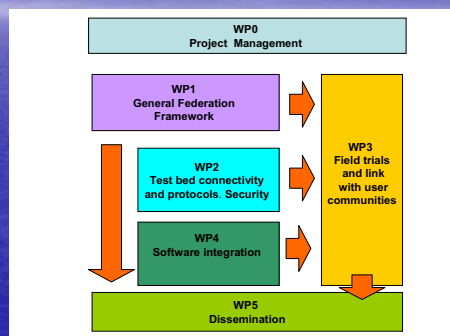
WP0
Project Management

WP1
General Federation Framework

WP2
Test bed connectivity and protocols. Security

WP4
Software integration

WP3
Field trials and link with user communities

WP5
Dissemination